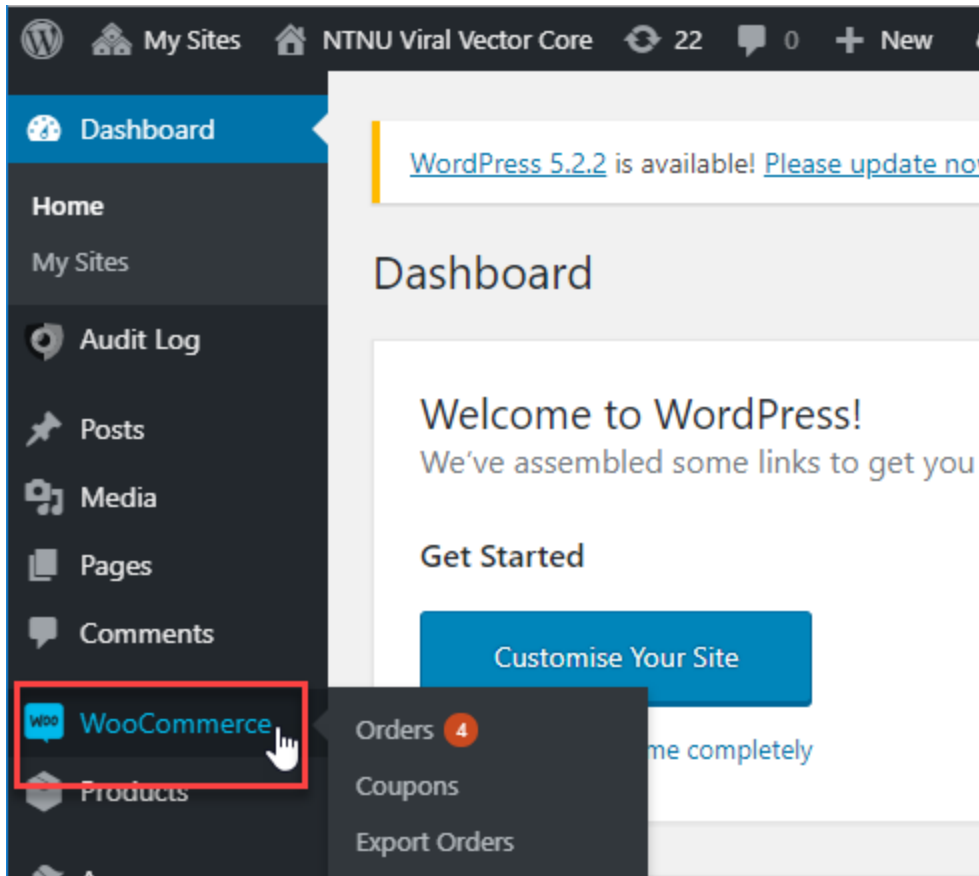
My Sites NTNU Viral Vector Core 22 0 New

Dashboard

Home

My Sites

Audit Log

Posts

Media

Pages

Comments

Woo WooCommerce

Products

WordPress 5.2.2 is available! Please update no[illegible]

Dashboard

Welcome to WordPress!

We've assembled some links to get you

Get Started

Customise Your Site

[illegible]me completely

Orders 4

Coupons

Export Orders